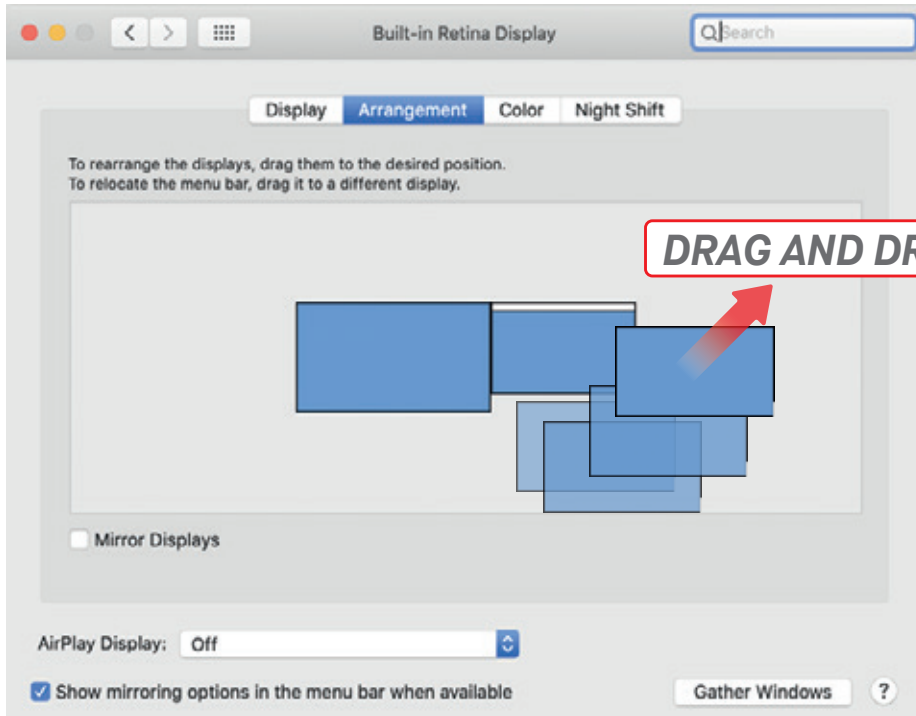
Built-in Retina Display

Search

Display | Arrangement | Color | Night Shift

To rearrange the displays, drag them to the desired position.
To relocate the menu bar, drag it to a different display.

DRAG AND DR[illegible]

Mirror Displays

AirPlay Display: Off

Show mirroring options in the menu bar when available

Gather Windows

?